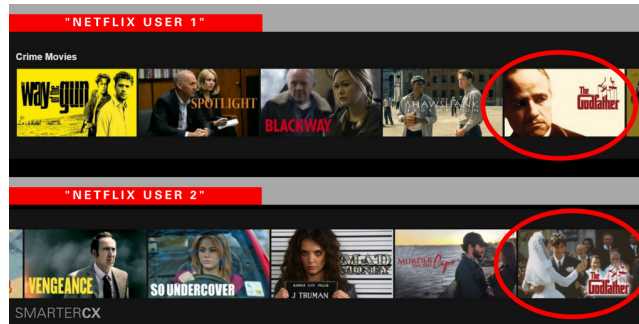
"NETFLIX USER 1"

Crime Movies

way of the gun

SPOTLIGHT

BLACKWAY

SHAWSHANK

The Godfather

"NETFLIX USER 2"

VENGEANCE

SO UNDERCOVER

J TRUMAN

MAD MONEY

MURDER ON THE CAPE

The Godfather

SMARTERCX